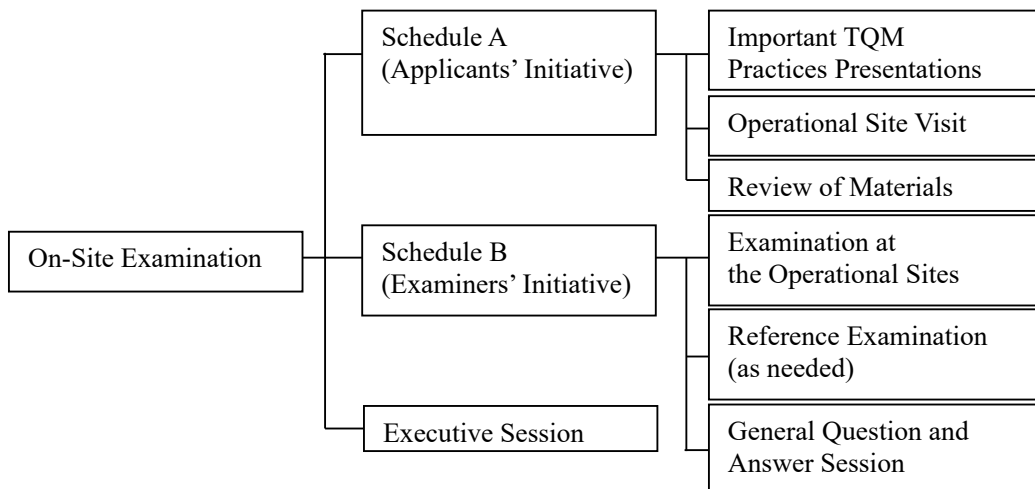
On-Site Examination

Schedule A (Applicants' Initiative)

Important TQM Practices Presentations

Operational Site Visit

Review of Materials

Schedule B (Examiners' Initiative)

Examination at the Operational Sites

Reference Examination (as needed)

General Question and Answer Session

Executive Session